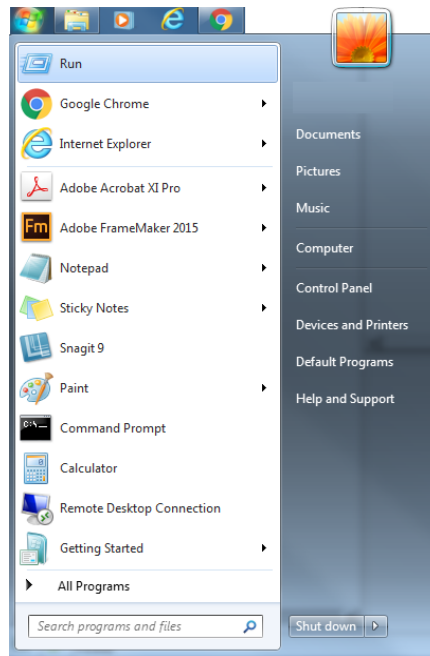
Run
Google Chrome
Internet Explorer
Adobe Acrobat XI Pro
Adobe FrameMaker 2015
Notepad
Sticky Notes
Snagit 9
Paint
Command Prompt
Calculator
Remote Desktop Connection
Getting Started
All Programs
Search programs and files

Documents
Pictures
Music
Computer
Control Panel
Devices and Printers
Default Programs
Help and Support
Shut down